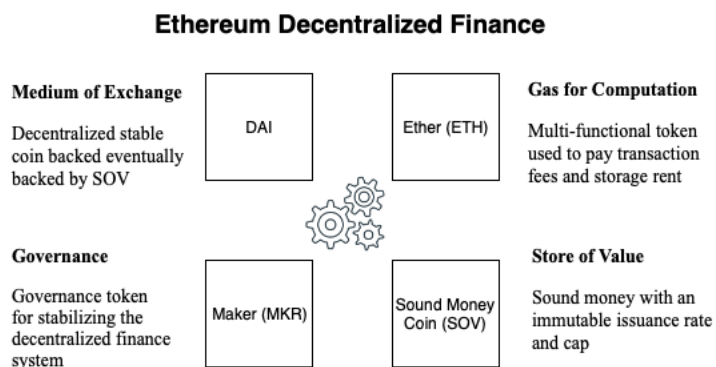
Ethereum Decentralized Finance

Medium of Exchange

Decentralized stable coin backed eventually backed by SOV

DAI

Ether (ETH)

Gas for Computation

Multi-functional token used to pay transaction fees and storage rent

Governance

Governance token for stabilizing the decentralized finance system

Maker (MKR)

Sound Money Coin (SOV)

Store of Value

Sound money with an immutable issuance rate and cap